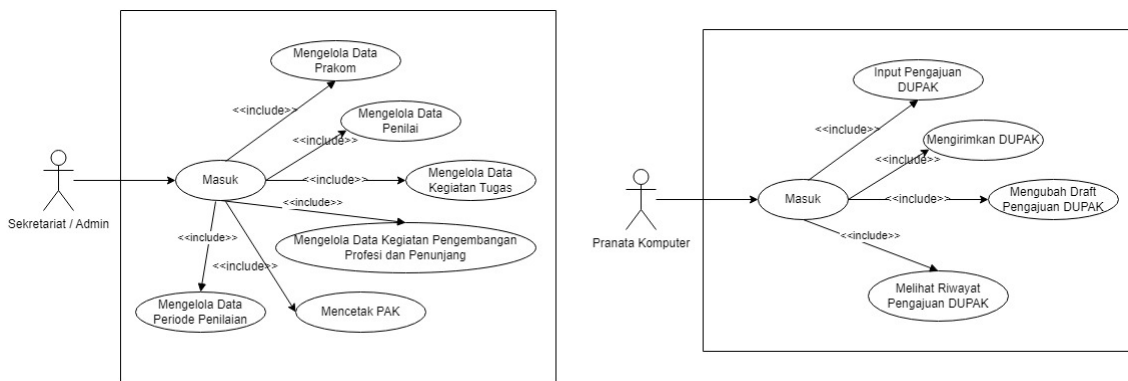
Sekretariat / Admin

Mengelola Data Prakom

<<include>>

Mengelola Data Penilai

<<include>>

Masuk

<<include>>

Mengelola Data Kegiatan Tugas

<<include>>

<<include>>

Mengelola Data Kegiatan Pengembangan Profesi dan Penunjang

<<include>>

Mengelola Data Periode Penilaian

Mencetak PAK

Pranata Komputer

Input Pengajuan DUPAK

<<include>>

Mengirimkan DUPAK

<<include>>

Masuk

<<include>>

Mengubah Draft Pengajuan DUPAK

<<include>>

Melihat Riwayat Pengajuan DUPAK